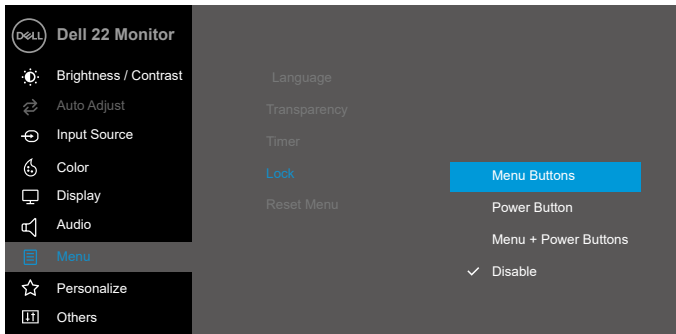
DELL Dell 22 Monitor

Brightness / Contrast
Auto Adjust
Input Source
Color
Display
Audio
Menu
Personalize
Others

Language
Transparency
Timer
Lock
Reset Menu

Menu Buttons
Power Button
Menu + Power Buttons
✓ Disable